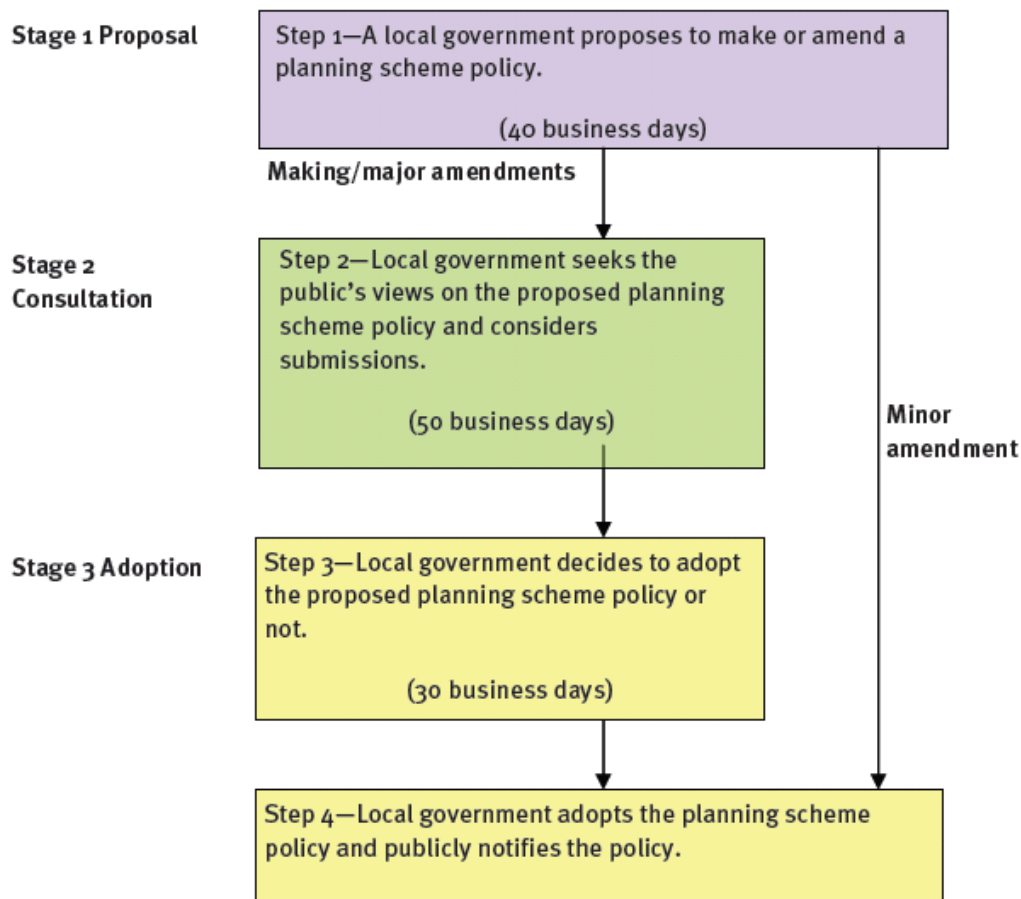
Stage 1 Proposal

Step 1—A local government proposes to make or amend a planning scheme policy.

(40 business days)

Making/major amendments

Stage 2 Consultation

Step 2—Local government seeks the public's views on the proposed planning scheme policy and considers submissions.

(50 business days)

Minor amendment

Stage 3 Adoption

Step 3—Local government decides to adopt the proposed planning scheme policy or not.

(30 business days)

Step 4—Local government adopts the planning scheme policy and publicly notifies the policy.